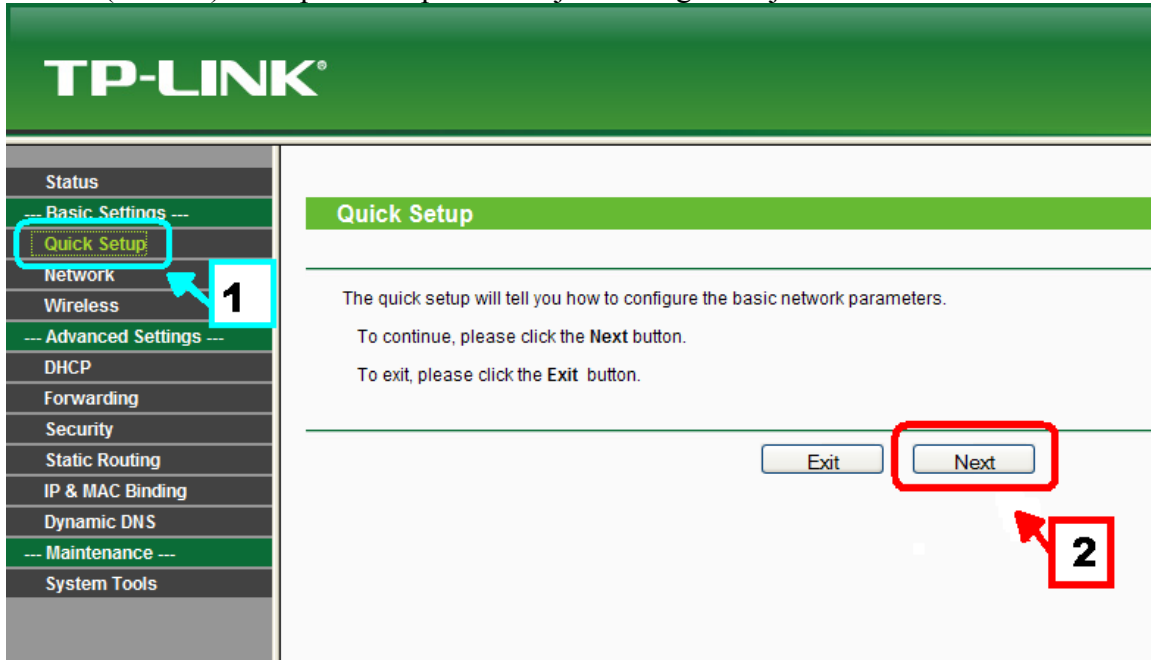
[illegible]

TP-LINK

Status
--- Basic Settings ---
Quick Setup
Network
Wireless
--- Advanced Settings ---
DHCP
Forwarding
Security
Static Routing
IP & MAC Binding
Dynamic DNS
--- Maintenance ---
System Tools

1

Quick Setup

The quick setup will tell you how to configure the basic network parameters.

To continue, please click the **Next** button.

To exit, please click the **Exit** button.

Exit Next

2